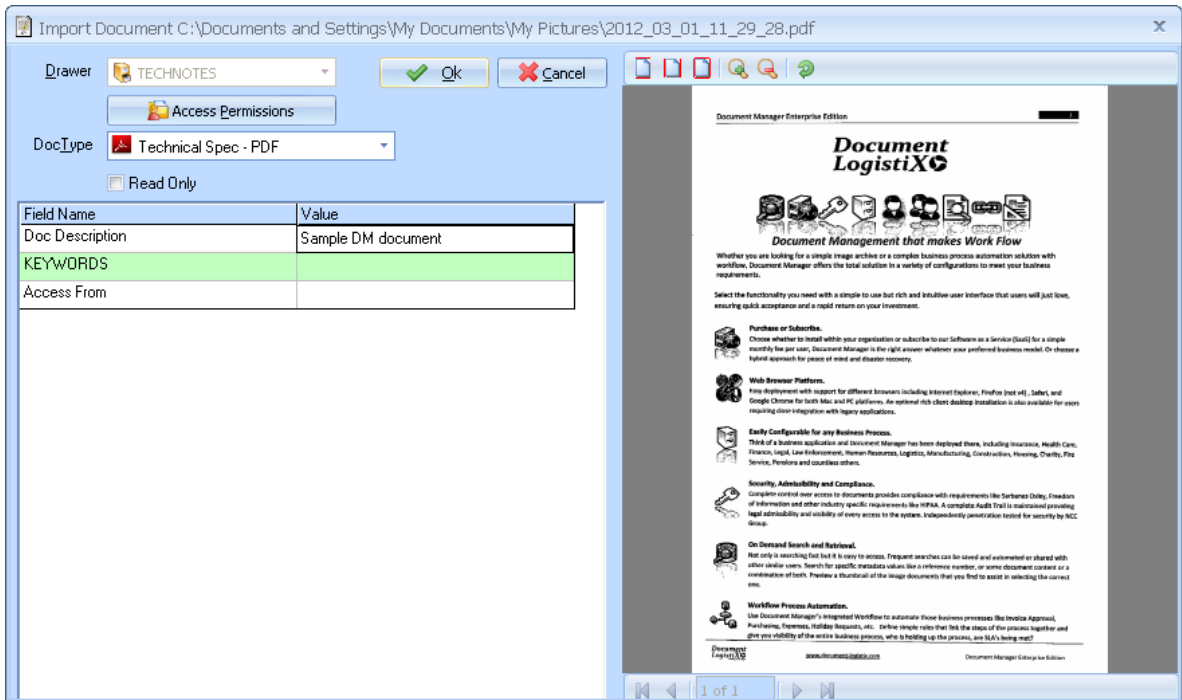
Import Document C:\Documents and Settings\My Documents\My Pictures\2012_03_01_11_29_28.pdf

Drawer TECHNOTES

Ok

Cancel

Access Permissions

DocType Technical Spec - PDF

Read Only

| Field Name | Value |
|---|---|
| Doc Description | Sample DM document |
| KEYWORDS | |
| Access From | |

Document Manager Enterprise Edition

Document LogistiX

Document Management that makes Work Flow

Whether you are looking for a simple image archive or a complex business process automation solution with workflow, Document Manager offers the total solution in a variety of configurations to meet your business requirements.

Select the functionality you need with a simple to use but rich and intuitive user interface that users will just love, ensuring quick acceptance and a rapid return on your investment.

Purchase or Subscribe.
Choose whether to install within your organization or subscribe to our Software as a Service (SaaS) for a simple monthly fee per user, Document Manager is the right answer whatever your preferred business model. Or choose a hybrid approach for peace of mind and disaster recovery.

Web Browser Platform.
Easy deployment with support for different browsers including Internet Explorer, FireFox (not v4) , Safari, and Google Chrome for both Mac and PC platforms. An optional rich client desktop installation is also available for users requiring close integration with legacy applications.

Easily Configurable for any Business Process.
Think of a business application and Document Manager has been deployed there, including Insurance, Health Care, Finance, Legal, Law Enforcement, Human Resources, Logistics, Manufacturing, Construction, Housing, Charity, Fire Service, Pensions and countless others.

Security, Admissibility and Compliance.
Complete control over access to documents provides compliance with requirements like Sarbanes Oxley, Freedom of Information and other industry specific requirements like HIPAA. A complete Audit Trail is maintained providing legal admissibility and visibility of every access to the system. Independently penetration tested for security by NCC Group.

On Demand Search and Retrieval.
Not only is searching fast but it is easy to access. Frequent searches can be saved and automated or shared with other similar users. Search for specific metadata values like a reference number, or some document content or a combination of both. Preview a thumbnail of the image documents that you find to assist in selecting the correct one.

Workflow Process Automation.
Use Document Manager's integrated Workflow to automate those business processes like Invoice Approval, Purchasing, Expenses, Holiday Requests, etc. Define simple rules that link the steps of the process together and give you visibility of the entire business process, who is holding up the process, are SLA's being met?

Document LogistiX www.documentlogistix.com Document Manager Enterprise Edition

1 of 1